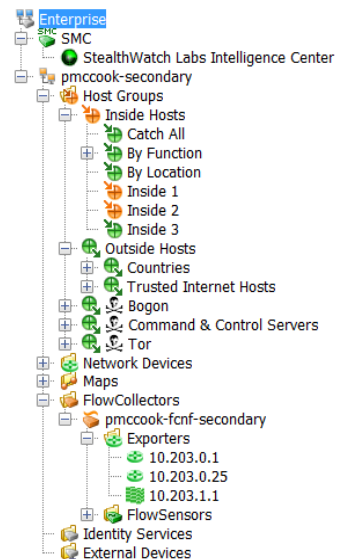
Enterprise
SMC
SMC
StealthWatch Labs Intelligence Center
pmccook-secondary
Host Groups
Inside Hosts
Catch All
By Function
By Location
Inside 1
Inside 2
Inside 3
Outside Hosts
Countries
Trusted Internet Hosts
Bogon
Command & Control Servers
Tor
Network Devices
Maps
FlowCollectors
pmccook-fcnf-secondary
Exporters
10.203.0.1
10.203.0.25
10.203.1.1
FlowSensors
Identity Services
External Devices